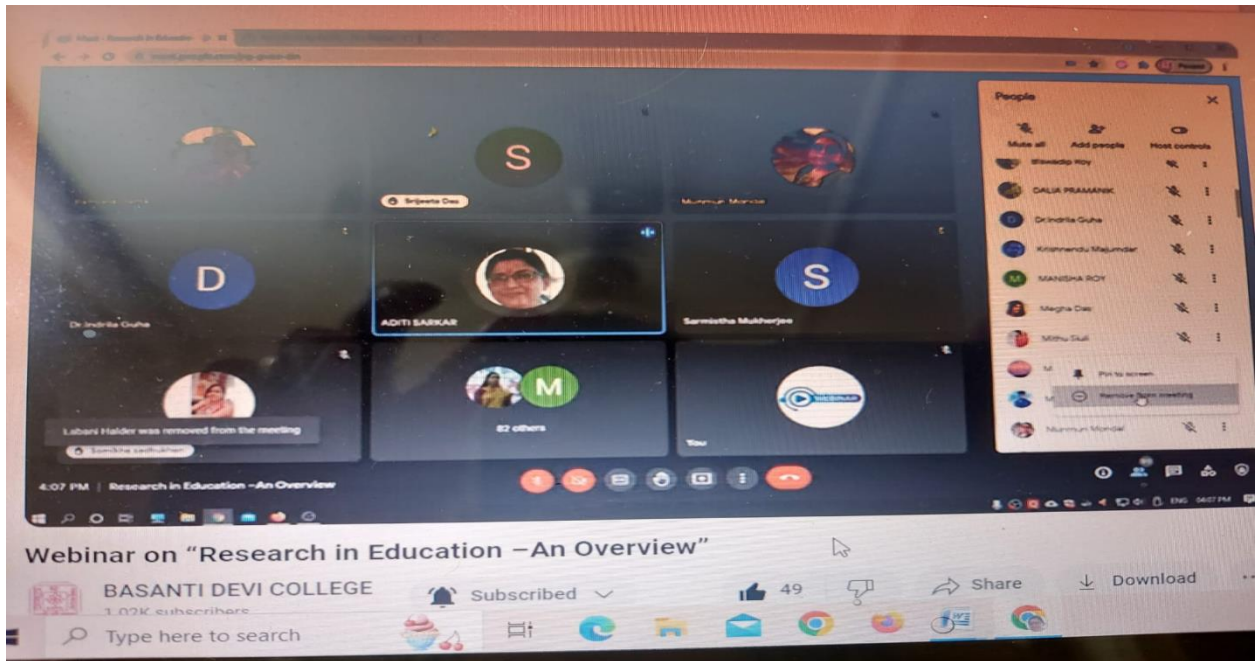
People

Mute all Add people Host controls

Biswadip Roy

DALIA PRAMANIK

Dr.Indrila Guha

Krishnendu Majumder

MANISHA ROY

Megha Das

Mithu Sull

Pin to screen

Remove from meeting

Nurnnun Mondal

S

Srijeeta Das

Munmun Mondal

D

Dr.Indrila Guha

ADITI SARKAR

S

Sarmistha Mukherjee

M

82 others

Labani Halder was removed from the meeting

Somiksha Sadhukhan

WEBINAR

You

4:07 PM | Research in Education –An Overview

Webinar on “Research in Education –An Overview”

BASANTI DEVI COLLEGE

1.02K subscribers

Subscribed

49

Share

Download

Type here to search